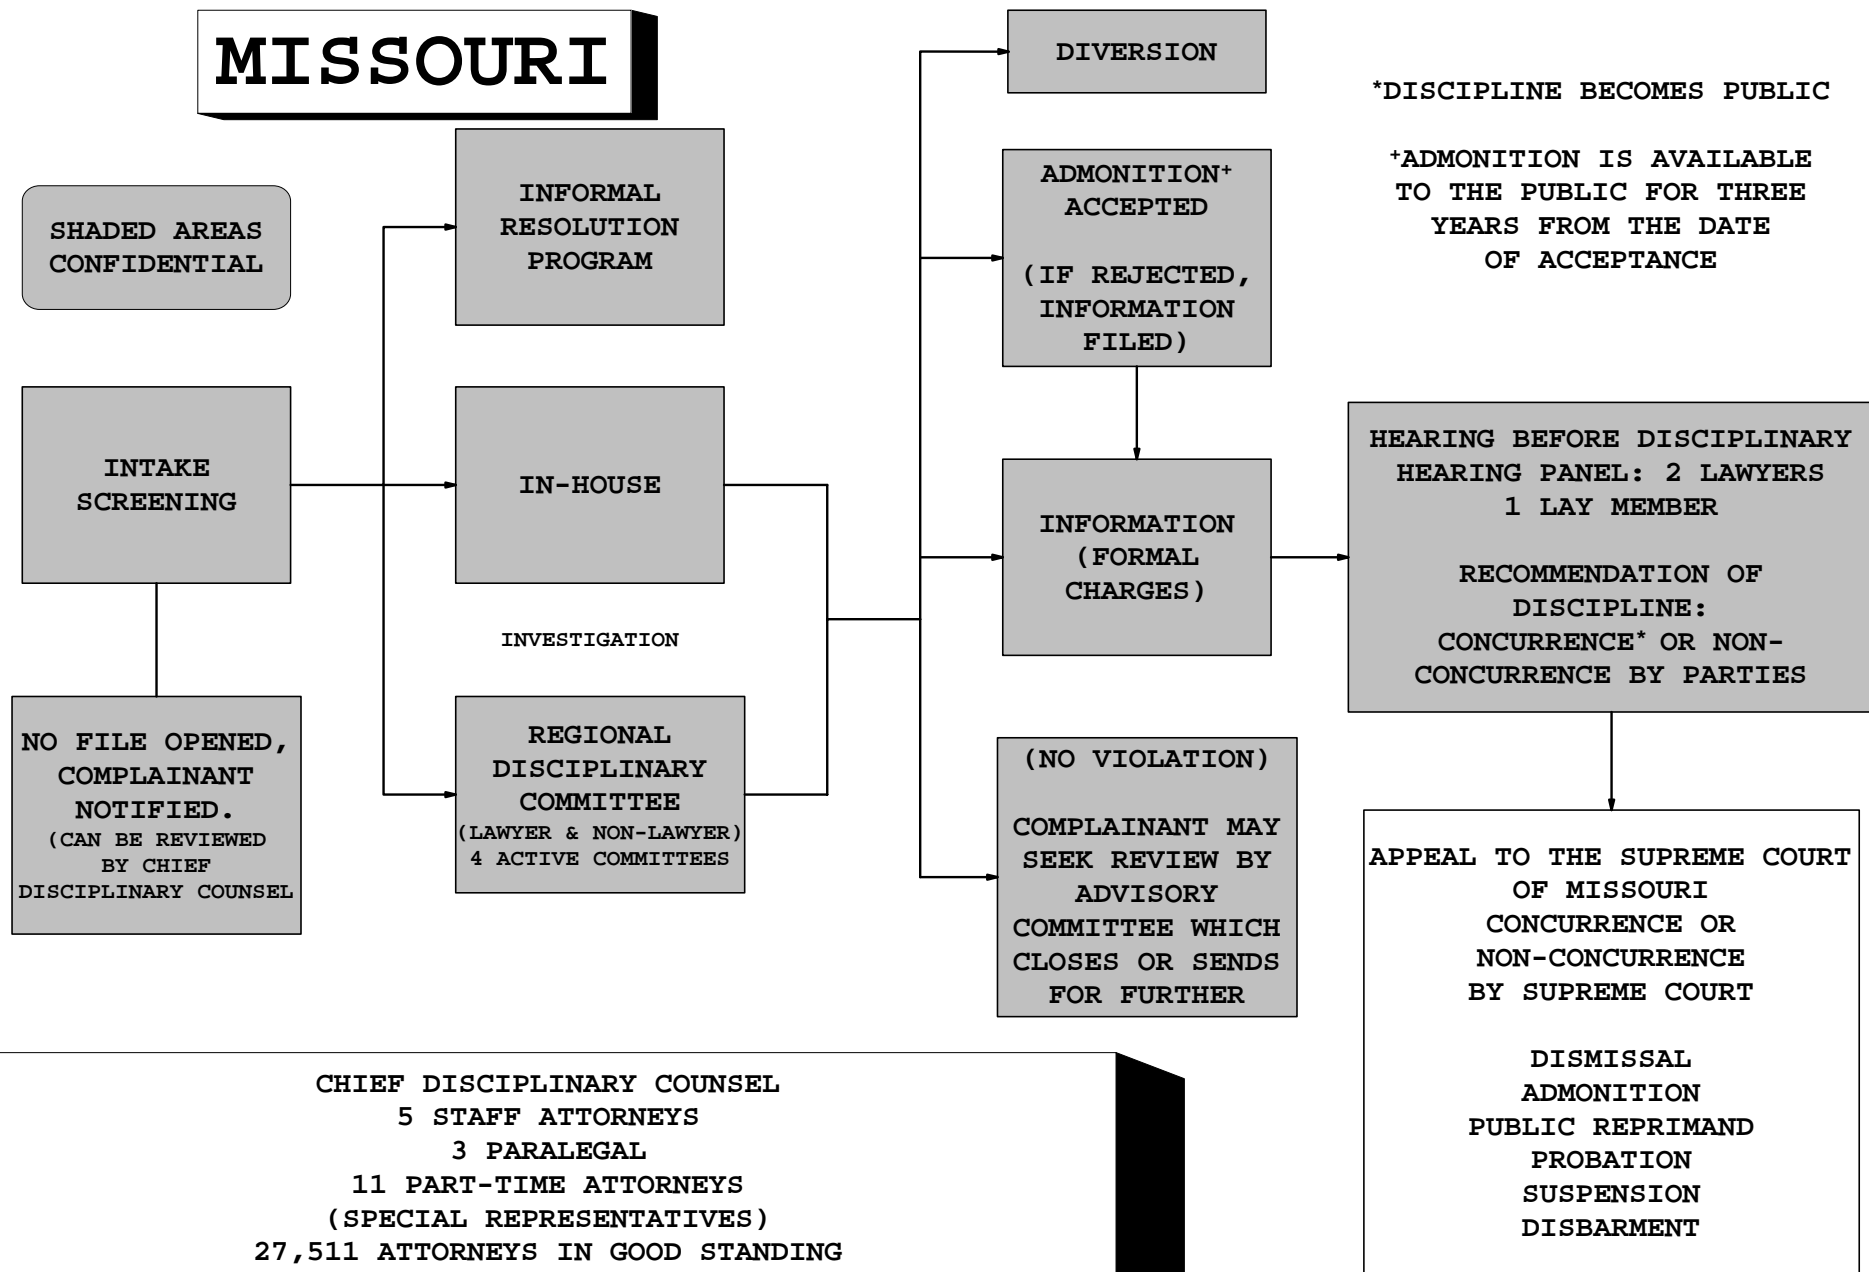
MISSOURI

SHADED AREAS CONFIDENTIAL

INTAKE SCREENING

NO FILE OPENED, COMPLAINANT NOTIFIED. (CAN BE REVIEWED BY CHIEF DISCIPLINARY COUNSEL

INFORMAL RESOLUTION PROGRAM

IN-HOUSE

INVESTIGATION

REGIONAL DISCIPLINARY COMMITTEE (LAWYER & NON-LAWYER) 4 ACTIVE COMMITTEES

DIVERSION

ADMONITION$^{+}$ ACCEPTED

(IF REJECTED, INFORMATION FILED)

INFORMATION (FORMAL CHARGES)

(NO VIOLATION)

COMPLAINANT MAY SEEK REVIEW BY ADVISORY COMMITTEE WHICH CLOSES OR SENDS FOR FURTHER

*DISCIPLINE BECOMES PUBLIC

$^{+}$ADMONITION IS AVAILABLE TO THE PUBLIC FOR THREE YEARS FROM THE DATE OF ACCEPTANCE

HEARING BEFORE DISCIPLINARY HEARING PANEL: 2 LAWYERS 1 LAY MEMBER

RECOMMENDATION OF DISCIPLINE: CONCURRENCE* OR NON-CONCURRENCE BY PARTIES

APPEAL TO THE SUPREME COURT OF MISSOURI CONCURRENCE OR NON-CONCURRENCE BY SUPREME COURT

DISMISSAL
ADMONITION
PUBLIC REPRIMAND
PROBATION
SUSPENSION
DISBARMENT

CHIEF DISCIPLINARY COUNSEL
5 STAFF ATTORNEYS
3 PARALEGAL
11 PART-TIME ATTORNEYS
(SPECIAL REPRESENTATIVES)
27,511 ATTORNEYS IN GOOD STANDING